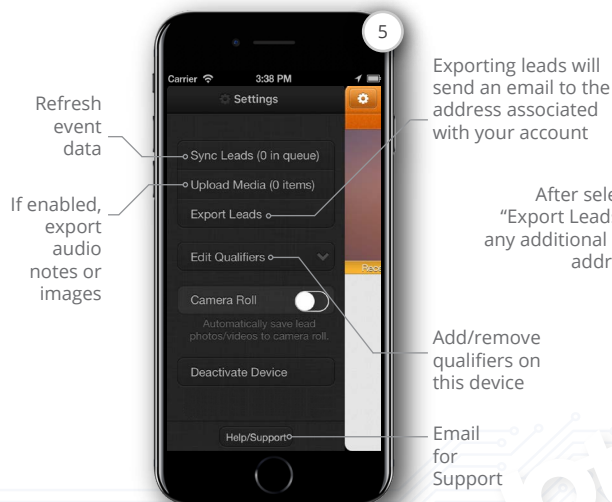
5

Carrier 3:38 PM

Settings

Sync Leads (0 in queue)

Upload Media (0 items)

Export Leads

Edit Qualifiers

Camera Roll

Automatically save lead photos/videos to camera roll.

Deactivate Device

Help/Support

Refresh event data

If enabled, export audio notes or images

Exporting leads will send an email to the address associated with your account

After sele "Export Lead any additional addr

Add/remove qualifiers on this device

Email for Support